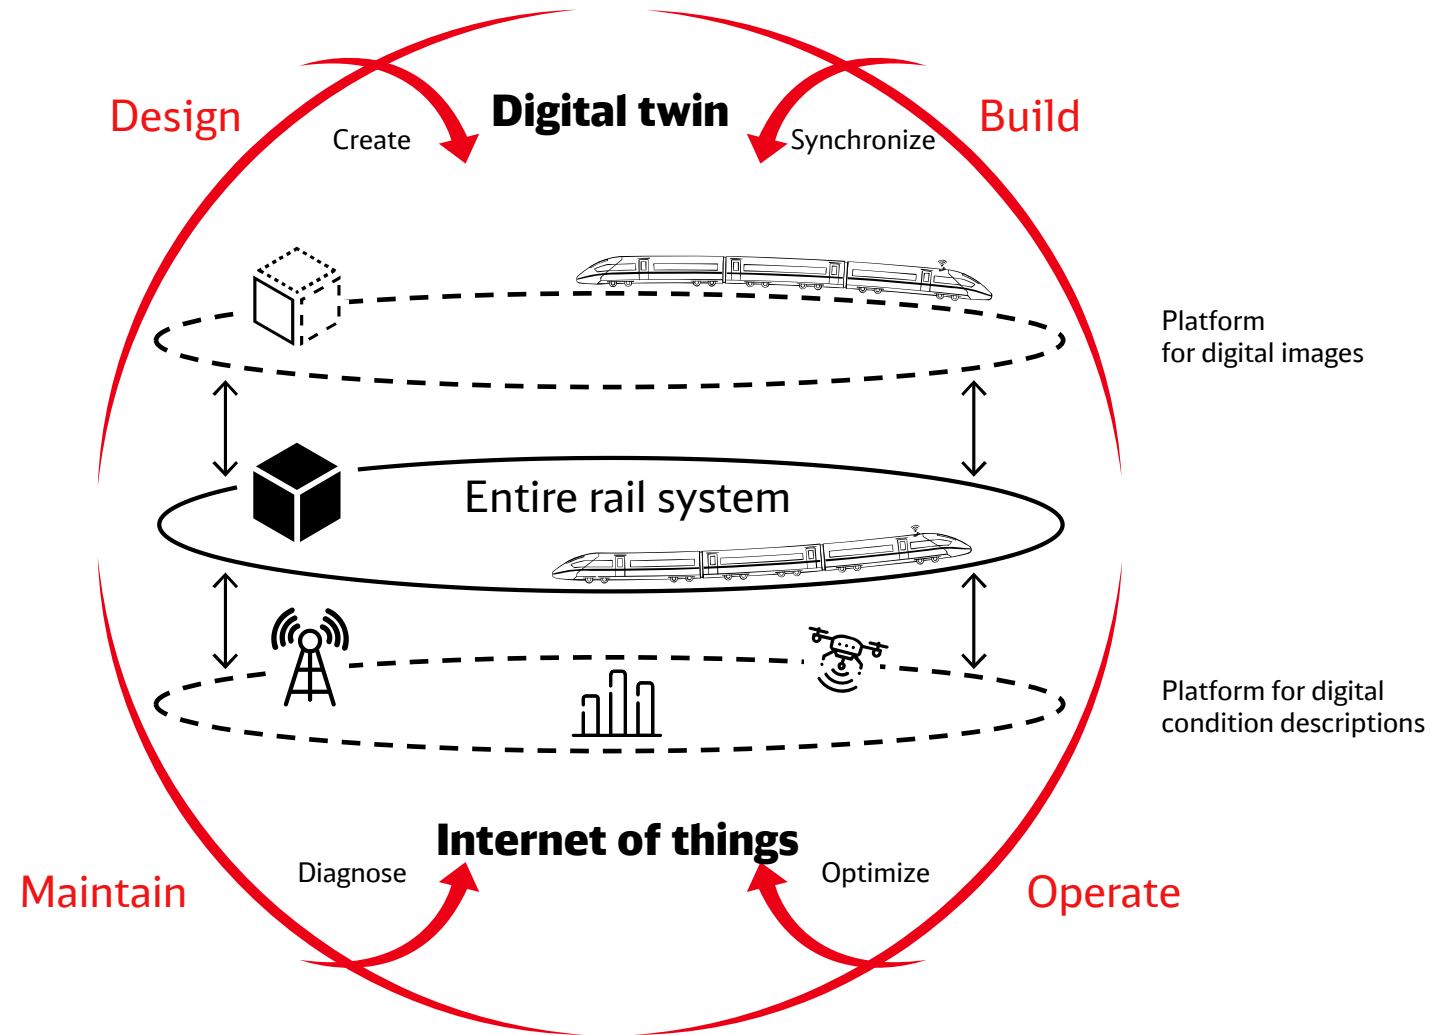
Design

Create

Digital twin

Synchronize

Build

Platform
for digital images

Entire rail system

Platform for digital
condition descriptions

Internet of things

Maintain

Diagnose

Optimize

Operate